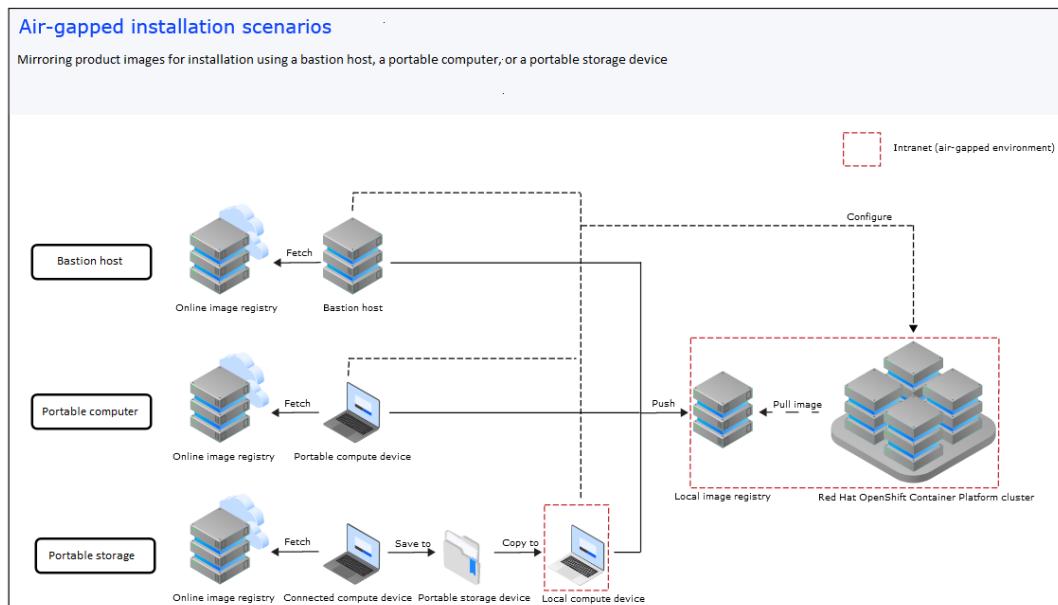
Air-gapped installation scenarios

Mirroring product images for installation using a bastion host, a portable computer, or a portable storage device

Intranet (air-gapped environment)

Configure

Bastion host

Fetch

Online image registry

Bastion host

Portable computer

Fetch

Push

Pull image

Online image registry

Portable compute device

Local image registry

Red Hat OpenShift Container Platform cluster

Portable storage

Fetch

Save to

Copy to

Online image registry

Connected compute device

Portable storage device

Local compute device